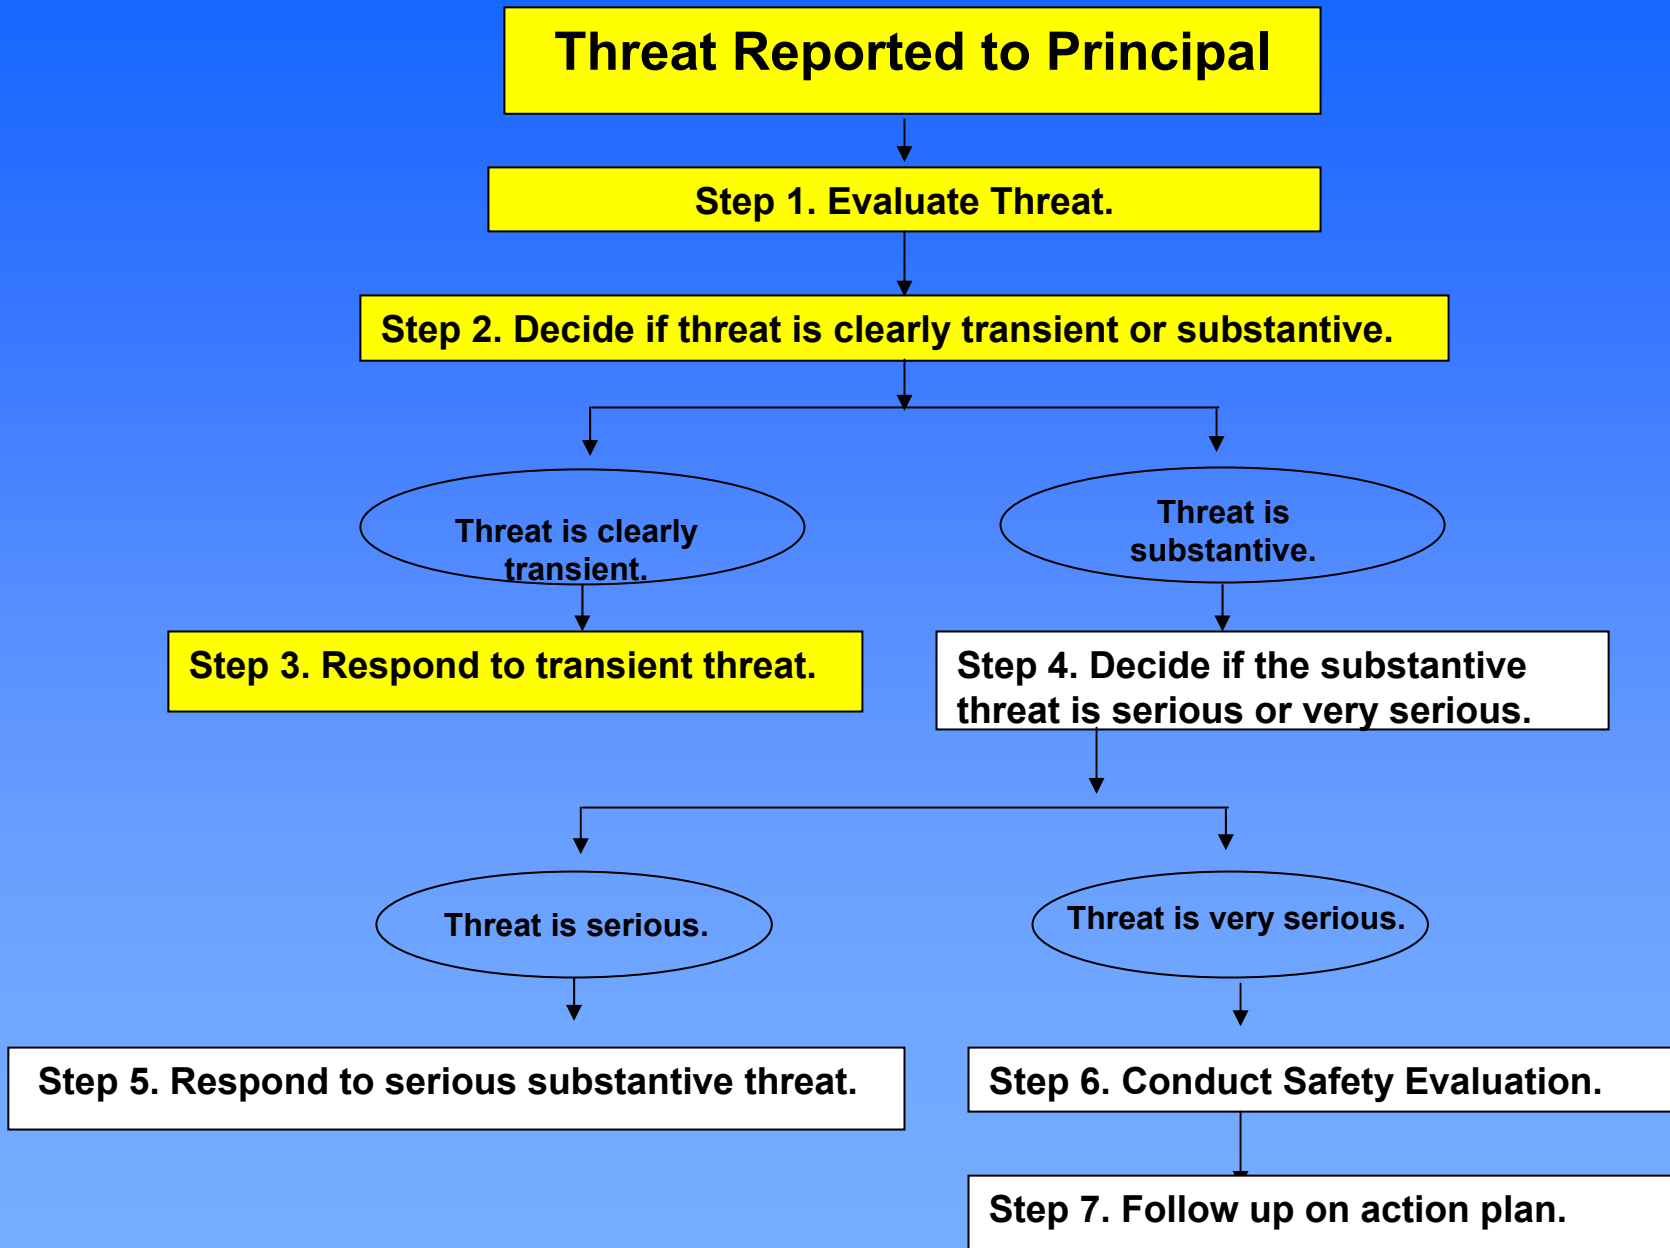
Threat Reported to Principal

Step 1. Evaluate Threat.

Step 2. Decide if threat is clearly transient or substantive.

Threat is clearly transient.

Threat is substantive.

Step 3. Respond to transient threat.

Step 4. Decide if the substantive threat is serious or very serious.

Threat is serious.

Threat is very serious.

Step 5. Respond to serious substantive threat.

Step 6. Conduct Safety Evaluation.

Step 7. Follow up on action plan.